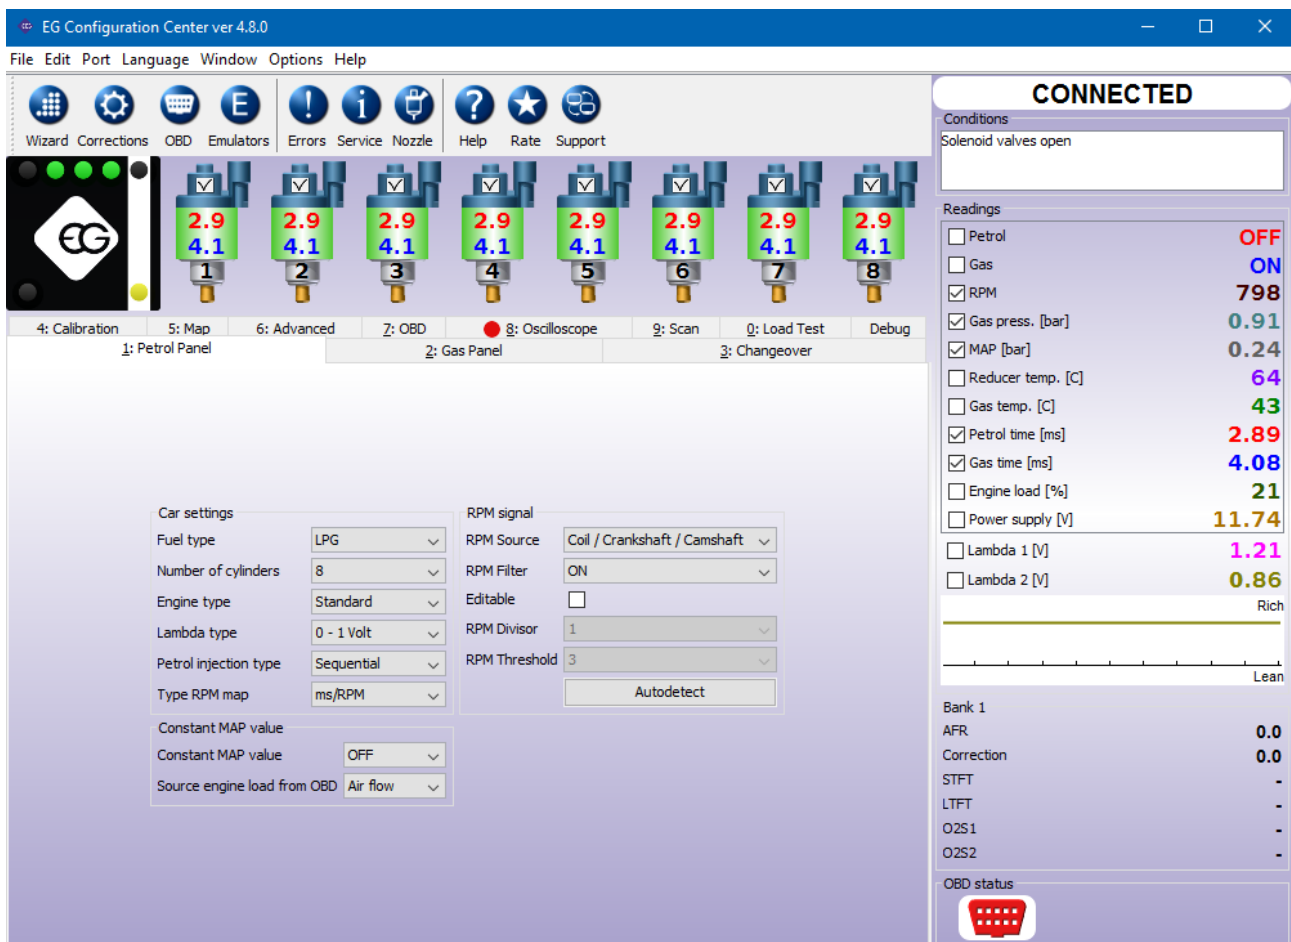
EG Configuration Center ver 4.8.0

File Edit Port Language Window Options Help

Wizard Corrections OBD Emulators Errors Service Nozzle Help Rate Support

CONNECTED

Conditions
Solenoid valves open

2.9 4.1 1
2.9 4.1 2
2.9 4.1 3
2.9 4.1 4
2.9 4.1 5
2.9 4.1 6
2.9 4.1 7
2.9 4.1 8

4: Calibration 5: Map 6: Advanced 7: OBD 8: Oscilloscope 9: Scan 0: Load Test Debug
1: Petrol Panel 2: Gas Panel 3: Changeover

Car settings
| | |
|---|---|
| Fuel type | LPG |
| Number of cylinders | 8 |
| Engine type | Standard |
| Lambda type | 0 - 1 Volt |
| Petrol injection type | Sequential |
| Type RPM map | ms/RPM |

Constant MAP value
| | |
|---|---|
| Constant MAP value | OFF |
| Source engine load from OBD | Air flow |

RPM signal
| | |
|---|---|
| RPM Source | Coil / Crankshaft / Camshaft |
| RPM Filter | ON |
| Editable | |
| RPM Divisor | 1 |
| RPM Threshold | 3 |

Autodetect

Readings
| | |
|---|---|
| Petrol | OFF |
| Gas | ON |
| RPM | 798 |
| Gas press. [bar] | 0.91 |
| MAP [bar] | 0.24 |
| Reducer temp. [C] | 64 |
| Gas temp. [C] | 43 |
| Petrol time [ms] | 2.89 |
| Gas time [ms] | 4.08 |
| Engine load [%] | 21 |
| Power supply [V] | 11.74 |
| Lambda 1 [V] | 1.21 |
| Lambda 2 [V] | 0.86 |

Rich
Lean

Bank 1
| | |
|---|---|
| AFR | 0.0 |
| Correction | 0.0 |
| STFT | - |
| LTFT | - |
| O2S1 | - |
| O2S2 | - |

OBD status